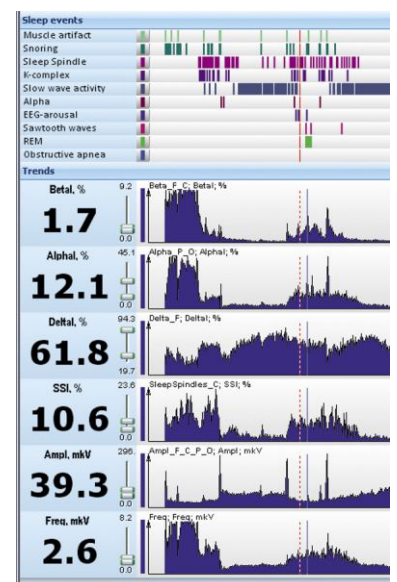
Sleep events
Muscle artifact
Snoring
Sleep Spindle
K-complex
Slow wave activity
Alpha
EEG-arousal
Sawtooth waves
REM
Obstructive apnea
Trends

BetaI, %
1.7
9.2
0.0
Beta_F_C; BetaI; %

AlphaI, %
12.1
45.1
0.0
Alpha_P_O; AlphaI; %

DeltaI, %
61.8
94.3
19.7
Delta_F; DeltaI; %

SSI, %
10.6
23.6
0.0
SleepSpindles_C; SSI; %

Ampl, mkV
39.3
296.
0.0
Ampl_F_C_P_O; Ampl; mkV

Freq, mkV
2.6
8.2
0.0
Freq; Freq; mkV